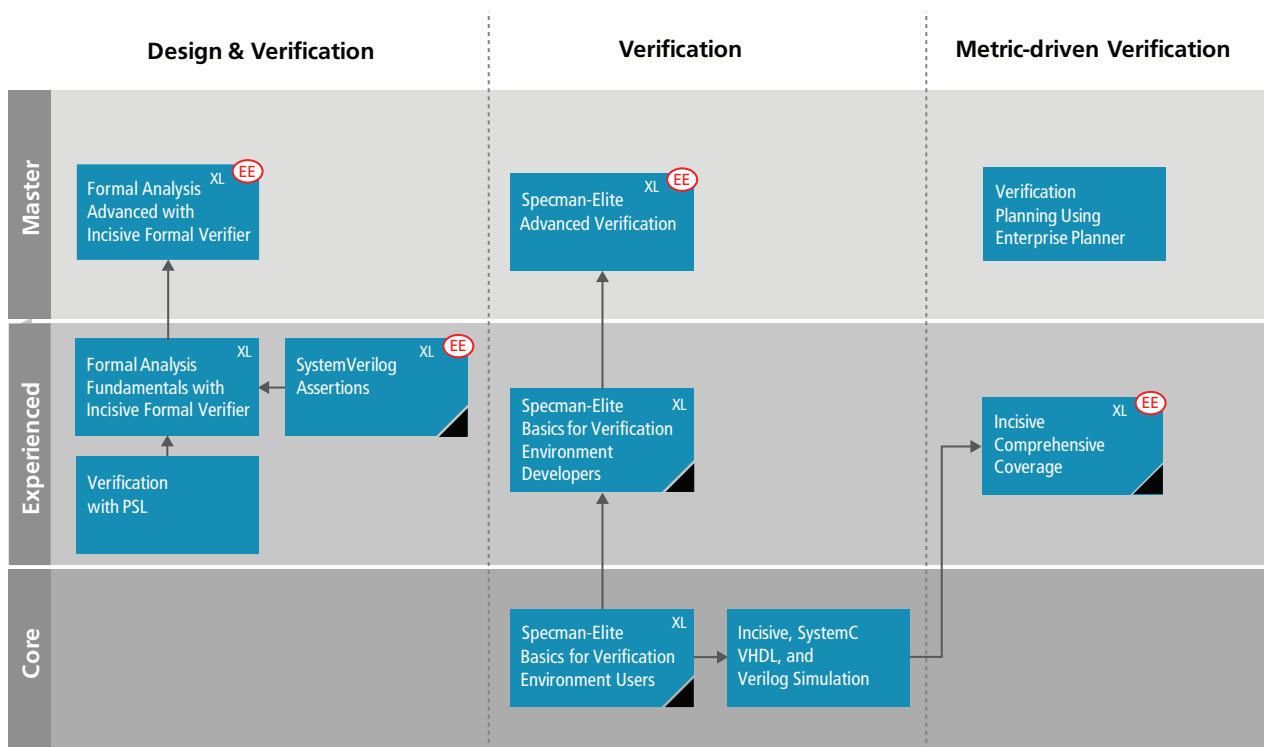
Design & Verification

Verification

Metric-driven Verification

Master

Experienced

Core

Formal Analysis Advanced with Incisive Formal Verifier XL EE

Specman-Elite Advanced Verification XL EE

Verification Planning Using Enterprise Planner

Formal Analysis Fundamentals with Incisive Formal Verifier XL

SystemVerilog Assertions XL EE

Specman-Elite Basics for Verification Environment Developers XL

Incisive Comprehensive Coverage XL EE

Verification with PSL

Specman-Elite Basics for Verification Environment Users XL

Incisive, SystemC VHDL, and Verilog Simulation